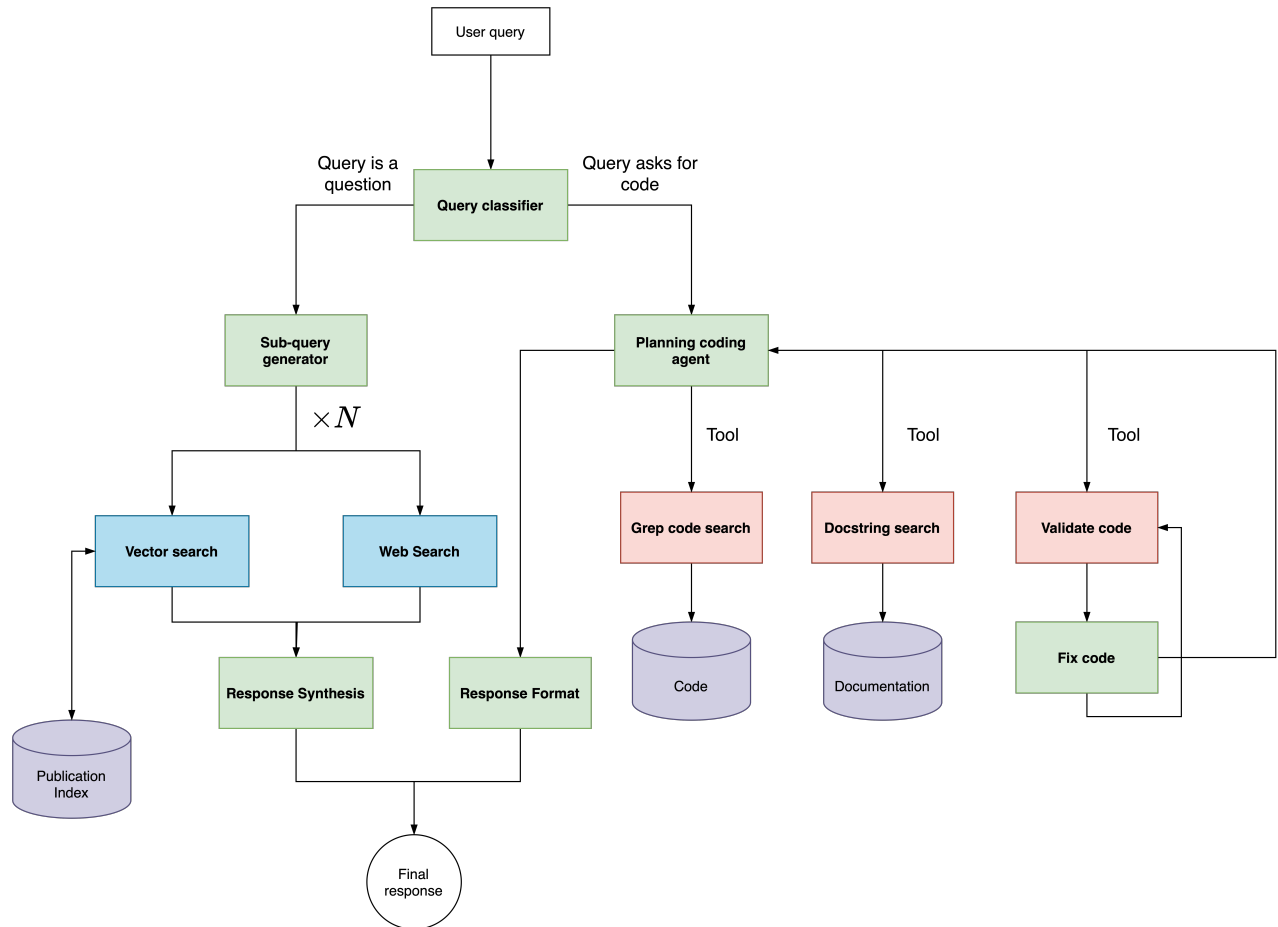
User query

Query is a question

Query classifier

Query asks for code

Sub-query generator

$\times N$

Vector search

Web Search

Publication Index

Response Synthesis

Response Format

Final response

Planning coding agent

Tool

Tool

Tool

Grep code search

Docstring search

Validate code

Code

Documentation

Fix code